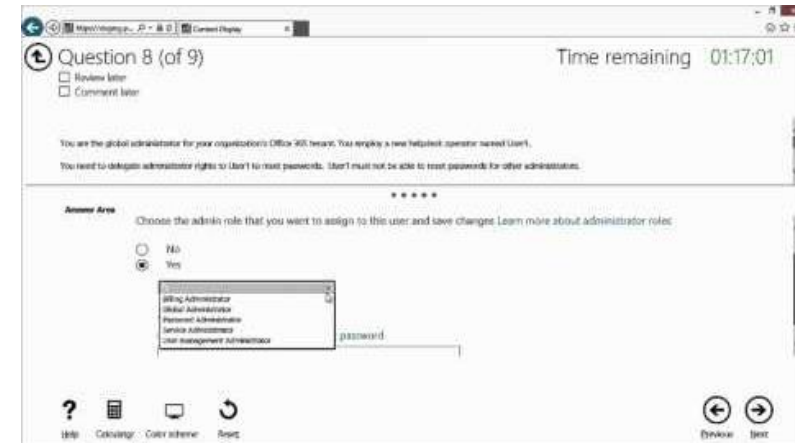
https://staging.p... Content Display

Question 8 (of 9)

Time remaining 01:17:01

Review later

Comment later

You are the global administrator for your organization's Office 365 tenant. You employ a new helpdesk operator named User1.

You need to delegate administrator rights to User1 to reset passwords. User1 must not be able to reset passwords for other administrators.

Answer Area

Choose the admin role that you want to assign to this user and save changes. Learn more about administrator roles

No

Yes

Billing Administrator
Global Administrator
Password Administrator
Service Administrator
User management Administrator

password

Help Calculator Color scheme Reset

Previous Next